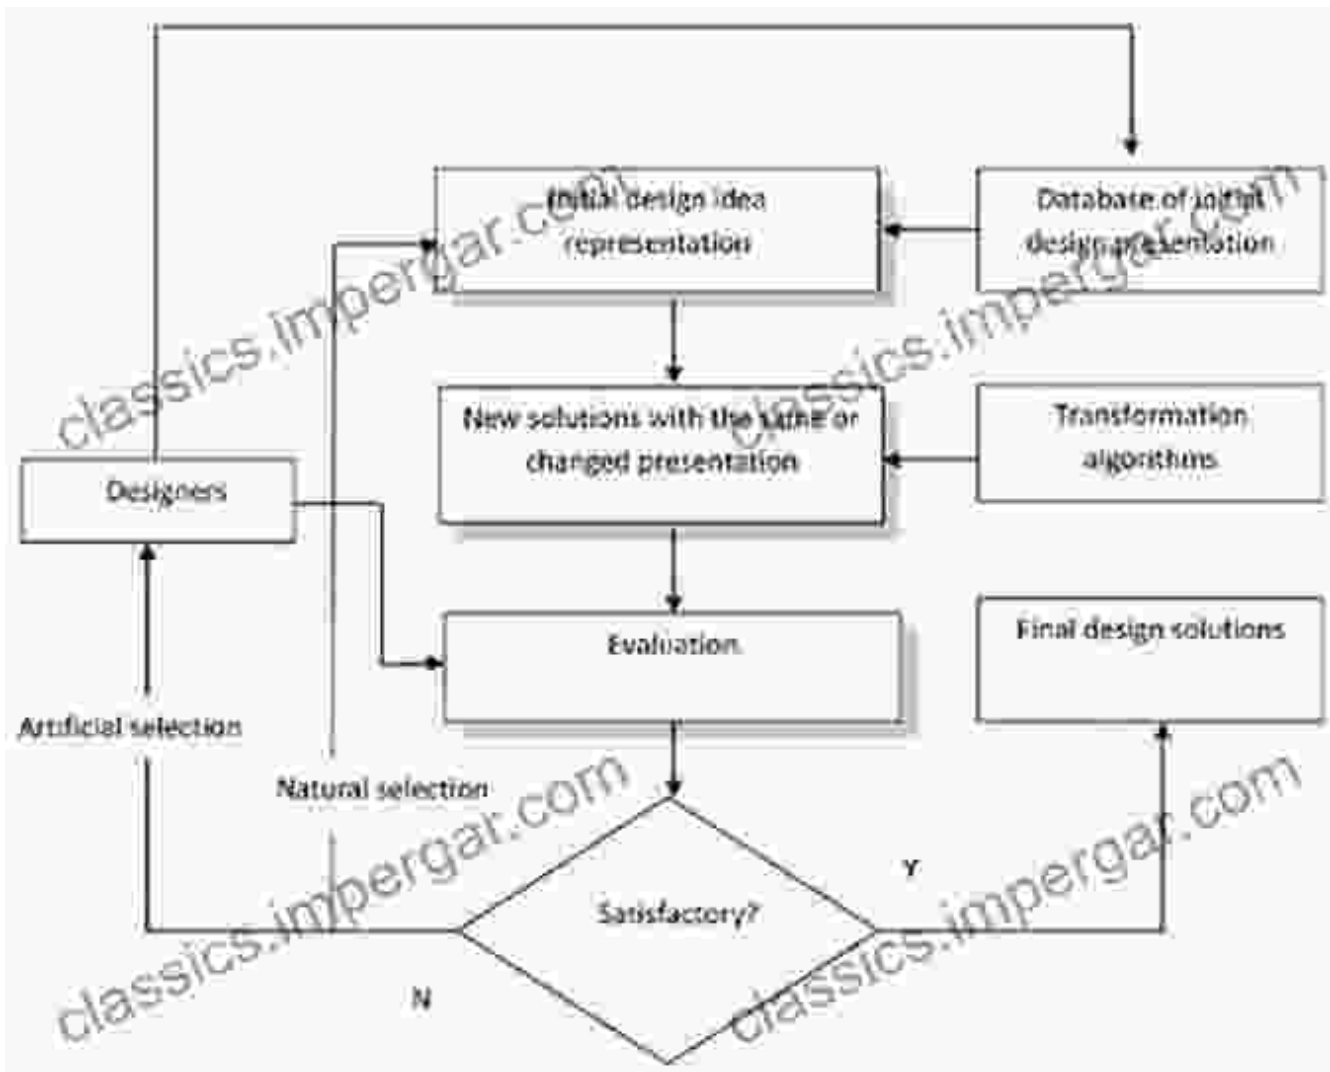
Initial design idea representation

Database of initial design presentation

New solutions with the same or changed presentation

Transformation algorithms

Designers

Evaluation

Final design solutions

Artificial selection

Natural selection

Satisfactory?

Y

N

classics.impergar.com

classics.impergar.com

classics.impergar.com

classics.impergar.com